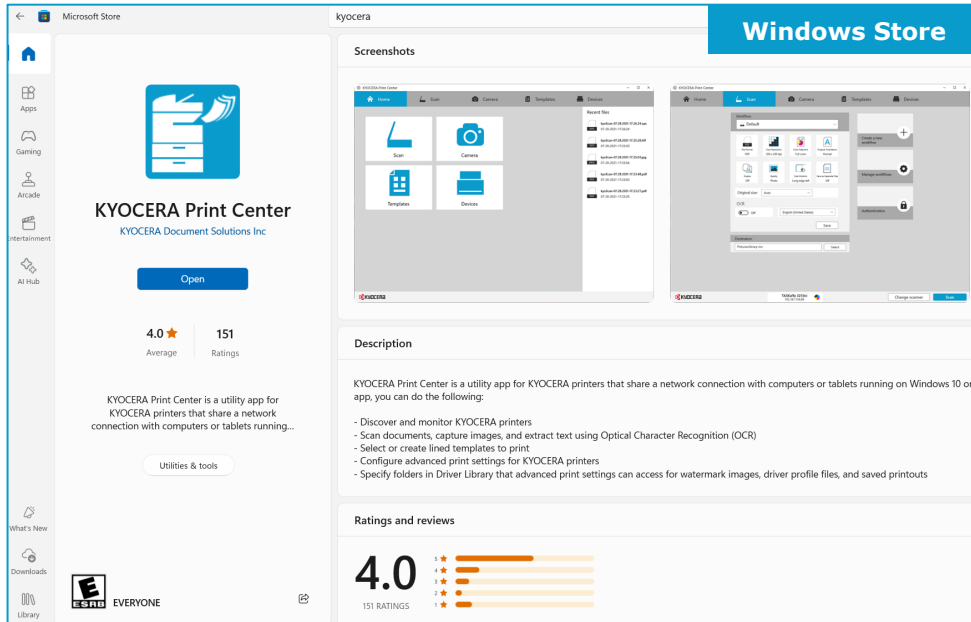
Microsoft Store
kyocera
Windows Store

Apps
Gaming
Arcade
Entertainment
AI Hub
What's New
Downloads
Library

KYOCERA Print Center
KYOCERA Document Solutions Inc
Open
4.0 ★ Average
151 Ratings

KYOCERA Print Center is a utility app for KYOCERA printers that share a network connection with computers or tablets running...

Utilities & tools

ESRB EVERYONE

Screenshots

KYOCERA Print Center
Home Scan Camera Templates Devices
Scan Camera Templates Devices
Recent files
KYOCERA

KYOCERA Print Center
Home Scan Camera Templates Devices
Default
Original size
OCR
Off
Save
Destination
Select
Create a new workflow
Manage workflows
Authentication
KYOCERA
Change scanner
Scan

Description

KYOCERA Print Center is a utility app for KYOCERA printers that share a network connection with computers or tablets running on Windows 10 or app, you can do the following:

- Discover and monitor KYOCERA printers
- Scan documents, capture images, and extract text using Optical Character Recognition (OCR)
- Select or create lined templates to print
- Configure advanced print settings for KYOCERA printers
- Specify folders in Driver Library that advanced print settings can access for watermark images, driver profile files, and saved printouts

Ratings and reviews

4.0
151 RATINGS
5 ★
4 ★
3 ★
2 ★
1 ★